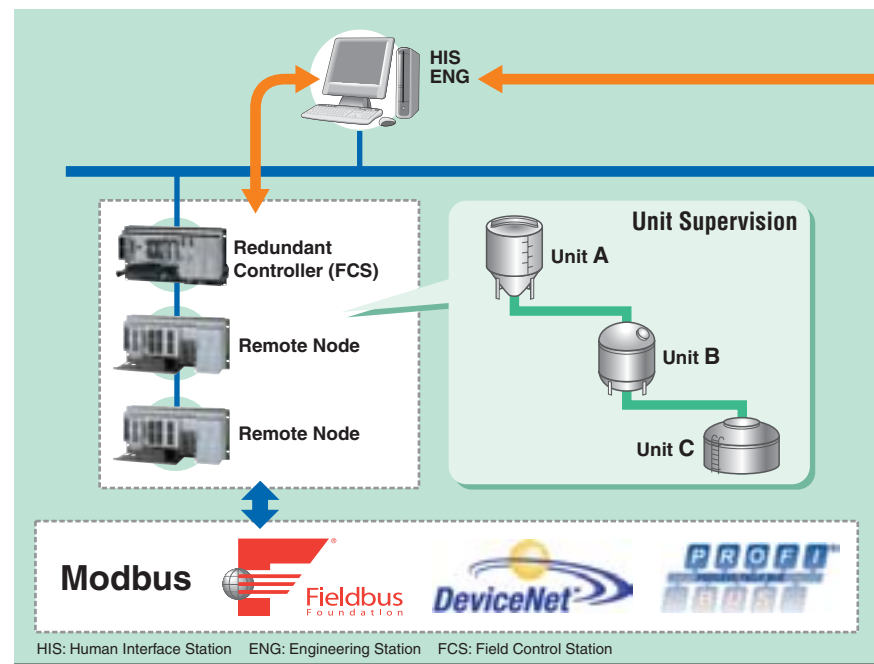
HIS
ENG

Redundant Controller (FCS)

Remote Node

Remote Node

Unit Supervision

Unit A

Unit B

Unit C

Modbus

Fieldbus Foundation

DeviceNet

PROFI

HIS: Human Interface Station ENG: Engineering Station FCS: Field Control Station